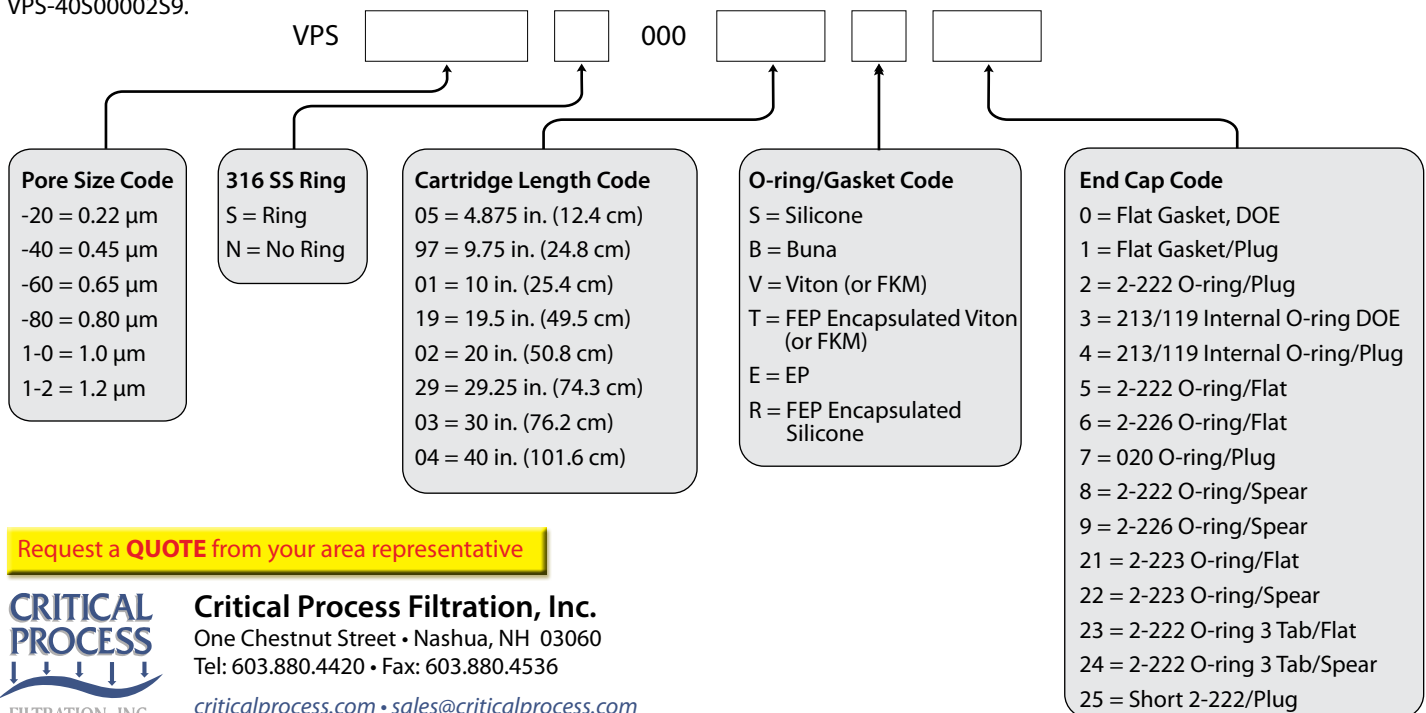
VPS-40S00002S9.

VPS 000

Pore Size Code
-20 = 0.22 µm
-40 = 0.45 µm
-60 = 0.65 µm
-80 = 0.80 µm
1-0 = 1.0 µm
1-2 = 1.2 µm

316 SS Ring
S = Ring
N = No Ring

Cartridge Length Code
05 = 4.875 in. (12.4 cm)
97 = 9.75 in. (24.8 cm)
01 = 10 in. (25.4 cm)
19 = 19.5 in. (49.5 cm)
02 = 20 in. (50.8 cm)
29 = 29.25 in. (74.3 cm)
03 = 30 in. (76.2 cm)
04 = 40 in. (101.6 cm)

O-ring/Gasket Code
S = Silicone
B = Buna
V = Viton (or FKM)
T = FEP Encapsulated Viton (or FKM)
E = EP
R = FEP Encapsulated Silicone

End Cap Code
0 = Flat Gasket, DOE
1 = Flat Gasket/Plug
2 = 2-222 O-ring/Plug
3 = 213/119 Internal O-ring DOE
4 = 213/119 Internal O-ring/Plug
5 = 2-222 O-ring/Flat
6 = 2-226 O-ring/Flat
7 = 020 O-ring/Plug
8 = 2-222 O-ring/Spear
9 = 2-226 O-ring/Spear
21 = 2-223 O-ring/Flat
22 = 2-223 O-ring/Spear
23 = 2-222 O-ring 3 Tab/Flat
24 = 2-222 O-ring 3 Tab/Spear
25 = Short 2-222/Plug

Request a QUOTE from your area representative

CRITICAL PROCESS
FILTRATION, INC.

Critical Process Filtration, Inc.
One Chestnut Street • Nashua, NH 03060
Tel: 603.880.4420 • Fax: 603.880.4536
criticalprocess.com • sales@criticalprocess.com